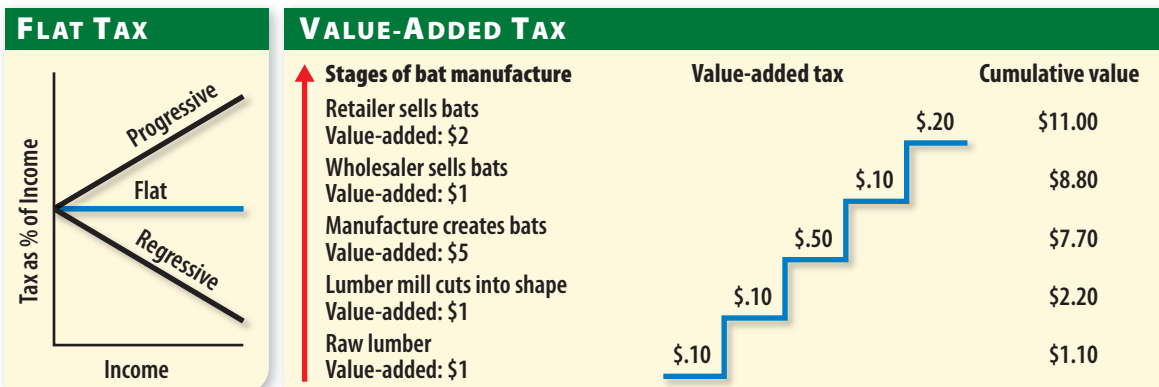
FLAT TAX

Tax as % of Income

Progressive

Flat

Regressive

Income

VALUE-ADDED TAX

| Stages of bat manufacture | Value-added tax | Cumulative value |
|---|---|---|
| Retailer sells bats<br>Value-added: \$2 | \$.20 | \$11.00 |
| Wholesaler sells bats<br>Value-added: \$1 | \$.10 | \$8.80 |
| Manufacture creates bats<br>Value-added: \$5 | \$.50 | \$7.70 |
| Lumber mill cuts into shape<br>Value-added: \$1 | \$.10 | \$2.20 |
| Raw lumber<br>Value-added: \$1 | \$.10 | \$1.10 |